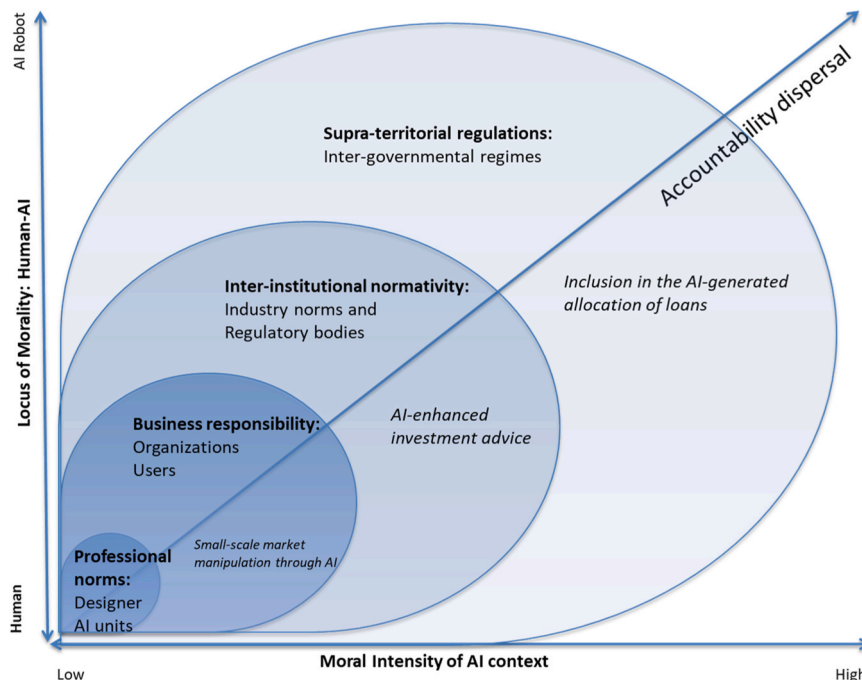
AI Robot

Locus of Morality: Human-AI

Human

Supra-territorial regulations:
Inter-governmental regimes

Accountability dispersal

Inter-institutional normativity:
Industry norms and
Regulatory bodies

Inclusion in the AI-generated allocation of loans

Business responsibility:
Organizations
Users

AI-enhanced investment advice

Professional norms:
Designer
AI units

Small-scale market manipulation through AI

Low

Moral Intensity of AI context

High